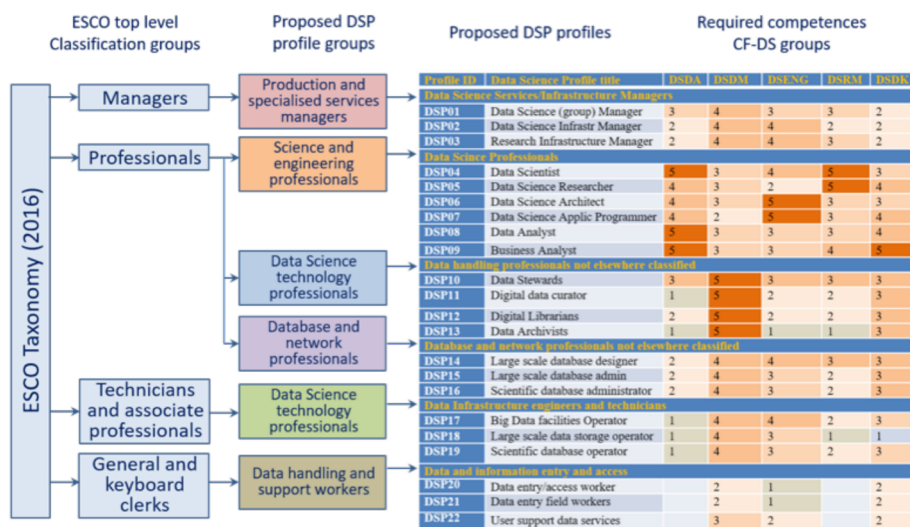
ESCO top level Classification groups

Proposed DSP profile groups

Proposed DSP profiles

Required competences CF-DS groups

ESCO Taxonomy (2016)

Managers

Professionals

Technicians and associate professionals

General and keyboard clerks

Production and specialised services managers

Science and engineering professionals

Data Science technology professionals

Database and network professionals

Data Science technology professionals

Data handling and support workers

| Profile ID | Data Science Profile title | DSDA | DSDM | DSENG | DSRM | DSDK |
|---|---|---|---|---|---|---|
| Data Science Services/Infrastructure Managers | | | | | | |
| DSP01 | Data Science (group) Manager | 3 | 4 | 3 | 3 | 2 |
| DSP02 | Data Science Infrastr Manager | 2 | 4 | 4 | 2 | 2 |
| DSP03 | Research Infrastructure Manager | 2 | 4 | 4 | 3 | 2 |
| Data Science Professionals | | | | | | |
| DSP04 | Data Scientist | 5 | 3 | 4 | 5 | 3 |
| DSP05 | Data Science Researcher | 4 | 3 | 2 | 5 | 4 |
| DSP06 | Data Science Architect | 4 | 3 | 5 | 3 | 3 |
| DSP07 | Data Science Applic Programmer | 4 | 2 | 5 | 3 | 4 |
| DSP08 | Data Analyst | 5 | 3 | 3 | 3 | 4 |
| DSP09 | Business Analyst | 5 | 3 | 3 | 4 | 5 |
| Data handling professionals not elsewhere classified | | | | | | |
| DSP10 | Data Stewards | 3 | 5 | 3 | 3 | 3 |
| DSP11 | Digital data curator | 1 | 5 | 2 | 2 | 3 |
| DSP12 | Digital Librarians | 2 | 5 | 2 | 2 | 3 |
| DSP13 | Data Archivists | 1 | 5 | 1 | 1 | 3 |
| Database and network professionals not elsewhere classified | | | | | | |
| DSP14 | Large scale database designer | 2 | 4 | 4 | 3 | 3 |
| DSP15 | Large scale database admin | 2 | 4 | 3 | 2 | 3 |
| DSP16 | Scientific database administrator | 2 | 4 | 3 | 2 | 3 |
| Data Infrastructure engineers and technicians | | | | | | |
| DSP17 | Big Data facilities Operator | 1 | 4 | 4 | 2 | 3 |
| DSP18 | Large scale data storage operator | 1 | 4 | 3 | 1 | 1 |
| DSP19 | Scientific database operator | 1 | 4 | 3 | 2 | 3 |
| Data and information entry and access | | | | | | |
| DSP20 | Data entry/access worker | | 2 | 1 | | 2 |
| DSP21 | Data entry field workers | | 2 | 1 | | 2 |
| DSP22 | User support data services | | 3 | 2 | | 2 |